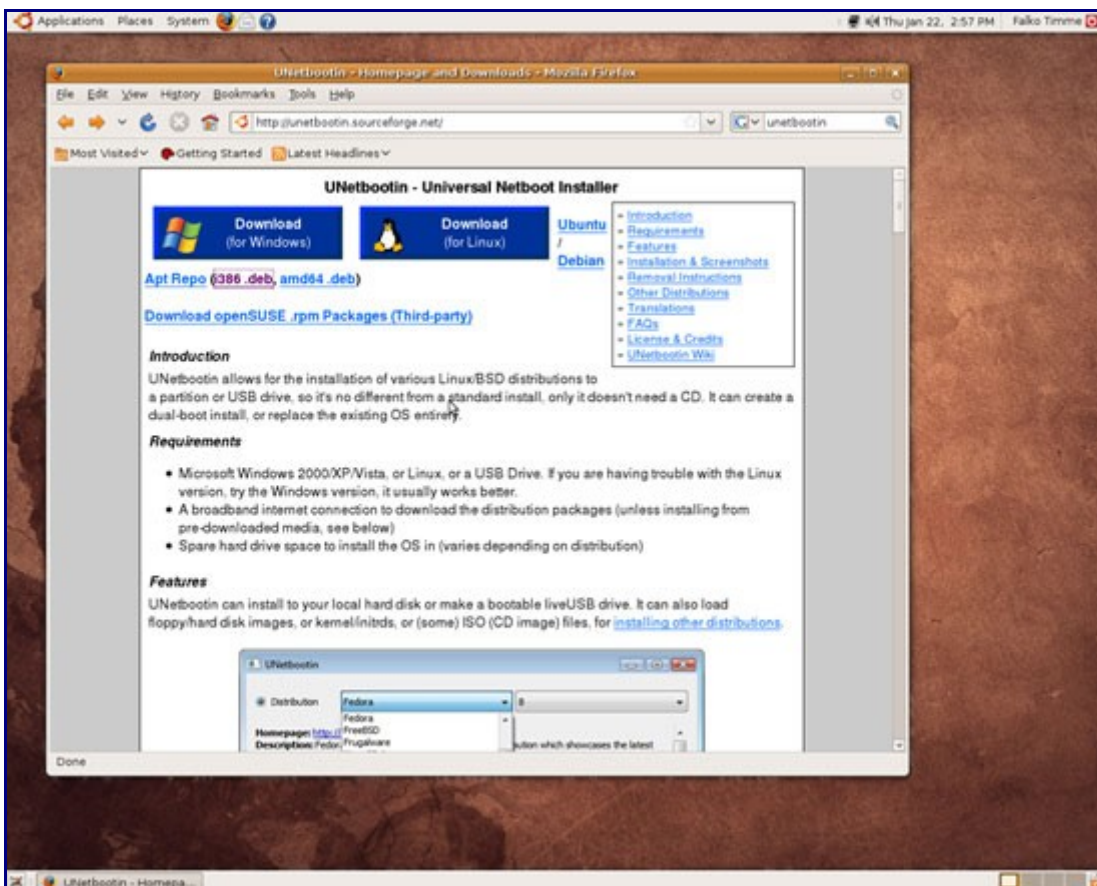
Applications Places System

Thu Jan 22, 2:57 PM Falko Timme

UNetbootin - Homepage and Downloads - Mozilla Firefox

File Edit View History Bookmarks Tools Help

http://unetbootin.sourceforge.net/

unetbootin

Most Visited Getting Started Latest Headlines

UNetbootin - Universal Netboot Installer

Download (for Windows)

Download (for Linux)

Ubuntu / Debian

- Introduction
- Requirements
- Features
- Installation & Screenshots
- Removal Instructions
- Other Distributions
- Translations
- FAQs
- License & Credits
- UNetbootin Wiki

Apt Repo (i386 .deb, amd64 .deb)

Download openSUSE .rpm Packages (Third-party)

Introduction

UNetbootin allows for the installation of various Linux/BSD distributions to a partition or USB drive, so it's no different from a standard install, only it doesn't need a CD. It can create a dual-boot install, or replace the existing OS entirely.

Requirements

- Microsoft Windows 2000/XP/Vista, or Linux, or a USB Drive. If you are having trouble with the Linux version, try the Windows version, it usually works better.
- A broadband internet connection to download the distribution packages (unless installing from pre-downloaded media, see below)
- Spare hard drive space to install the OS in (varies depending on distribution)

Features

UNetbootin can install to your local hard disk or make a bootable liveUSB drive. It can also load floppy/hard disk images, or kernel/initrds, or (some) ISO (CD image) files, for installing other distributions.

UNetbootin

Distribution Fedora 8

Fedora
FreeBSD
Frugalware

Homepage: http://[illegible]
Description: Fedor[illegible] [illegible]ution which showcases the latest

Done

UNetbootin - Homepa...